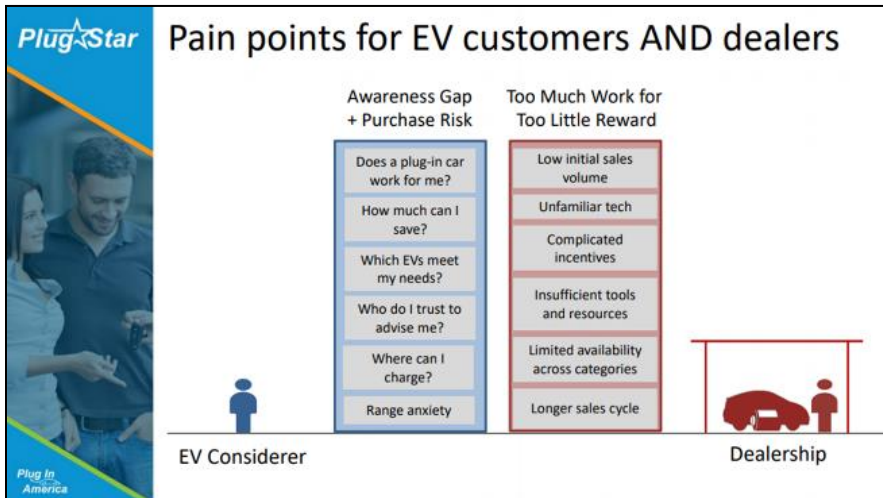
PlugStar

Pain points for EV customers AND dealers

Awareness Gap + Purchase Risk

Does a plug-in car work for me?

How much can I save?

Which EVs meet my needs?

Who do I trust to advise me?

Where can I charge?

Range anxiety

Too Much Work for Too Little Reward

Low initial sales volume

Unfamiliar tech

Complicated incentives

Insufficient tools and resources

Limited availability across categories

Longer sales cycle

EV Considerer

Dealership

Plug In America